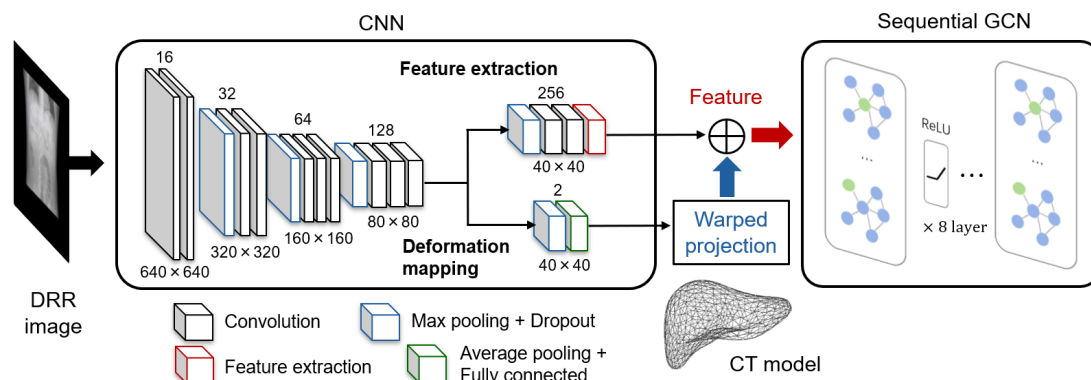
CNN

Sequential GCN

16

32

64

128

Feature extraction

256

Feature

ReLU

...

...

...

$640 \times 640$

$320 \times 320$

$160 \times 160$

$80 \times 80$

$40 \times 40$

2

$40 \times 40$

Deformation mapping

Warped projection

$\times$ 8 layer

DRR image

Convolution

Max pooling + Dropout

Feature extraction

Average pooling + Fully connected

CT model